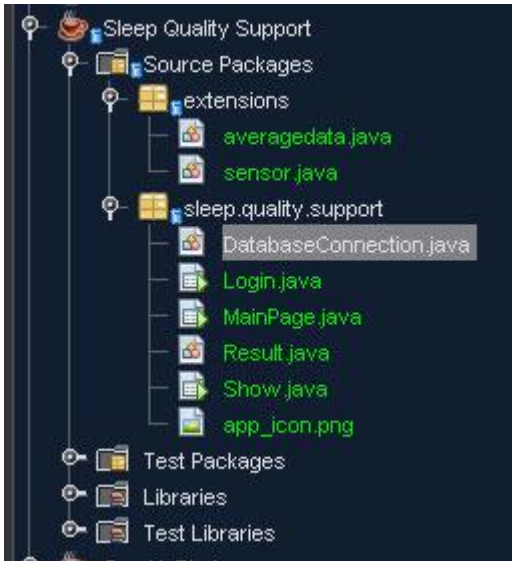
Sleep Quality Support
Source Packages
extensions
averagedata.java
sensor.java
sleep.quality.support
DatabaseConnection.java
Login.java
MainPage.java
Result.java
Show.java
app_icon.png
Test Packages
Libraries
Test Libraries